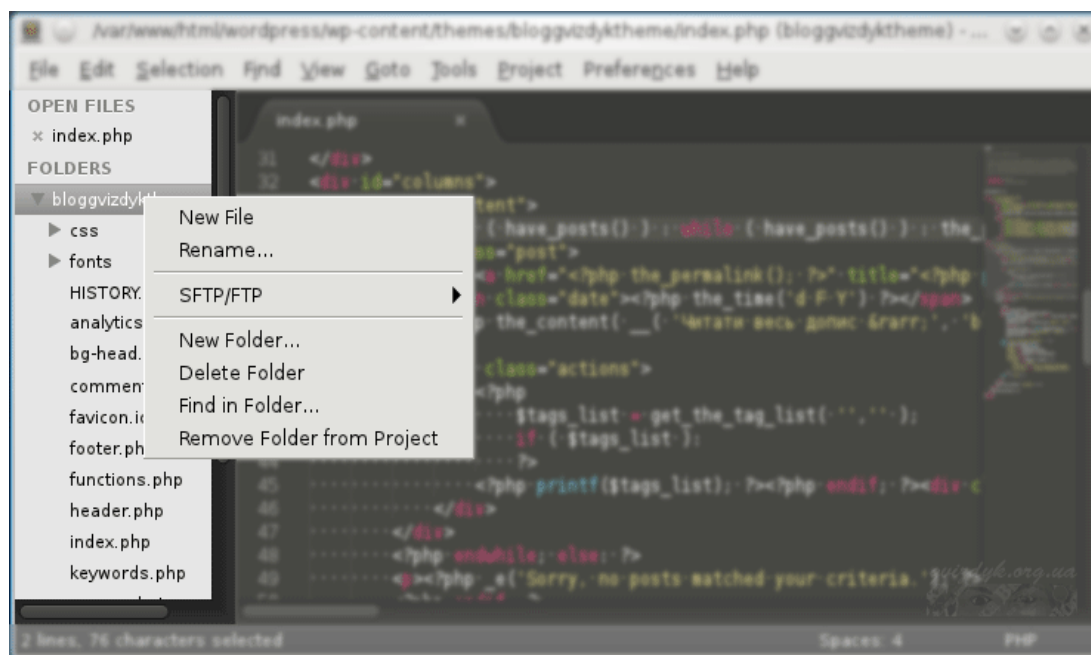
/var/www/html/wordpress/wp-content/themes/bloggvizdyktheme/index.php (bloggvizdyktheme) - ...

File Edit Selection Find View Goto Tools Project Preferences Help

OPEN FILES
× index.php
FOLDERS
▼ bloggvizdyk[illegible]
▶ css
▶ fonts
HISTORY.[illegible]
analytics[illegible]
bg-head.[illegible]
comment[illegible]
favicon.i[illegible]
footer.ph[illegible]
functions.php
header.php
index.php
keywords.php

New File
Rename...
SFTP/FTP ▶
New Folder...
Delete Folder
Find in Folder...
Remove Folder from Project

index.php ×

31 </div>
32 <div id="columns">
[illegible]tent">
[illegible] ( have_posts() ) : while ( have_posts() ) : the_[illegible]
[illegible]s="post">
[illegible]a href="<?php the_permalink(); ?>" title="<?php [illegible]
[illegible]n class="date"><?php the_time('d F Y') ?></span>
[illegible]p the_content( __( 'Читати весь допис &rarr;', 'b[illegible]
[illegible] class="actions">
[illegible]<?php
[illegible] $tags_list = get_the_tag_list( '', ' ' );
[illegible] if ( $tags_list ):
44 ?>
45 <?php printf($tags_list); ?><?php endif; ?><div c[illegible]
46 </div>
47 </div>
48 <?php endwhile; else: ?>
49 <p><?php _e('Sorry, no posts matched your criteria.'); ?>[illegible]

vizdyk.org.ua

2 lines, 76 characters selected
Spaces: 4
PHP